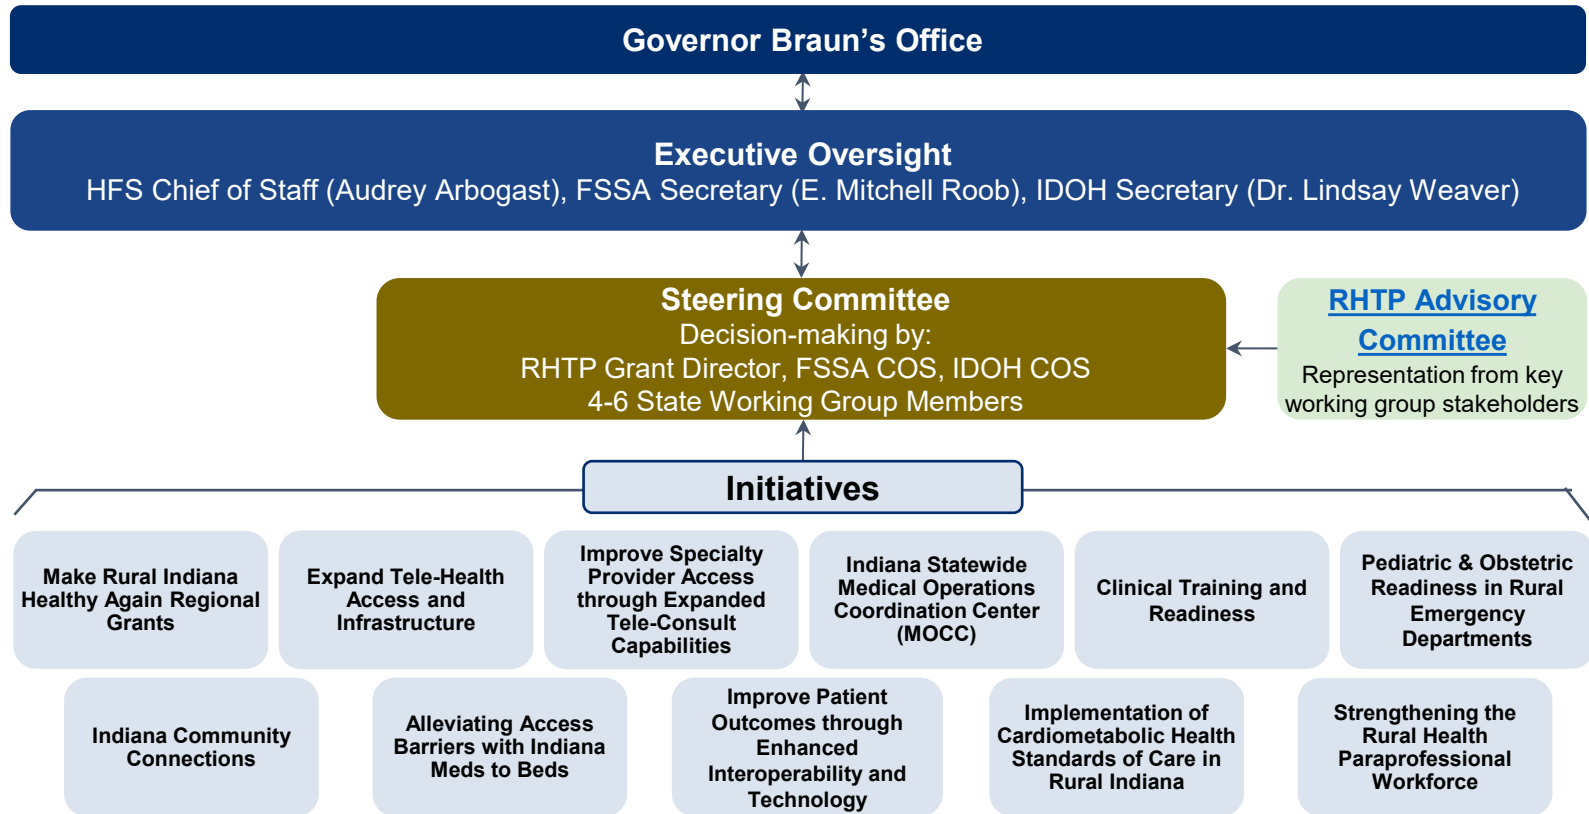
Governor Braun's Office

Executive Oversight
HFS Chief of Staff (Audrey Arbogast), FSSA Secretary (E. Mitchell Roob), IDOH Secretary (Dr. Lindsay Weaver)

Steering Committee
Decision-making by:
RHTP Grant Director, FSSA COS, IDOH COS
4-6 State Working Group Members

RHTP Advisory Committee
Representation from key working group stakeholders

Initiatives

Make Rural Indiana Healthy Again Regional Grants

Expand Tele-Health Access and Infrastructure

Improve Specialty Provider Access through Expanded Tele-Consult Capabilities

Indiana Statewide Medical Operations Coordination Center (MOCC)

Clinical Training and Readiness

Pediatric & Obstetric Readiness in Rural Emergency Departments

Indiana Community Connections

Alleviating Access Barriers with Indiana Meds to Beds

Improve Patient Outcomes through Enhanced Interoperability and Technology

Implementation of Cardiometabolic Health Standards of Care in Rural Indiana

Strengthening the Rural Health Paraprofessional Workforce